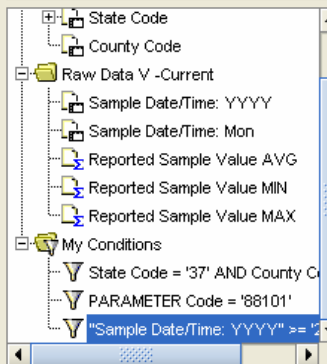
State Code
County Code
Raw Data V -Current
Sample Date/Time: YYYY
Sample Date/Time: Mon
Reported Sample Value AVG
Reported Sample Value MIN
Reported Sample Value MAX
My Conditions
State Code = '37' AND County C
PARAMETER Code = '88101'
"Sample Date/Time: YYYY" >= '2